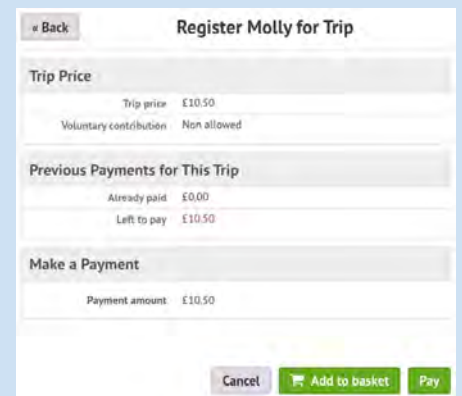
« Back

Register Molly for Trip

Trip Price

Trip price £10.50

Voluntary contribution Non allowed

Previous Payments for This Trip

Already paid £0.00

Left to pay £10.50

Make a Payment

Payment amount £10.50

Cancel

Add to basket

Pay